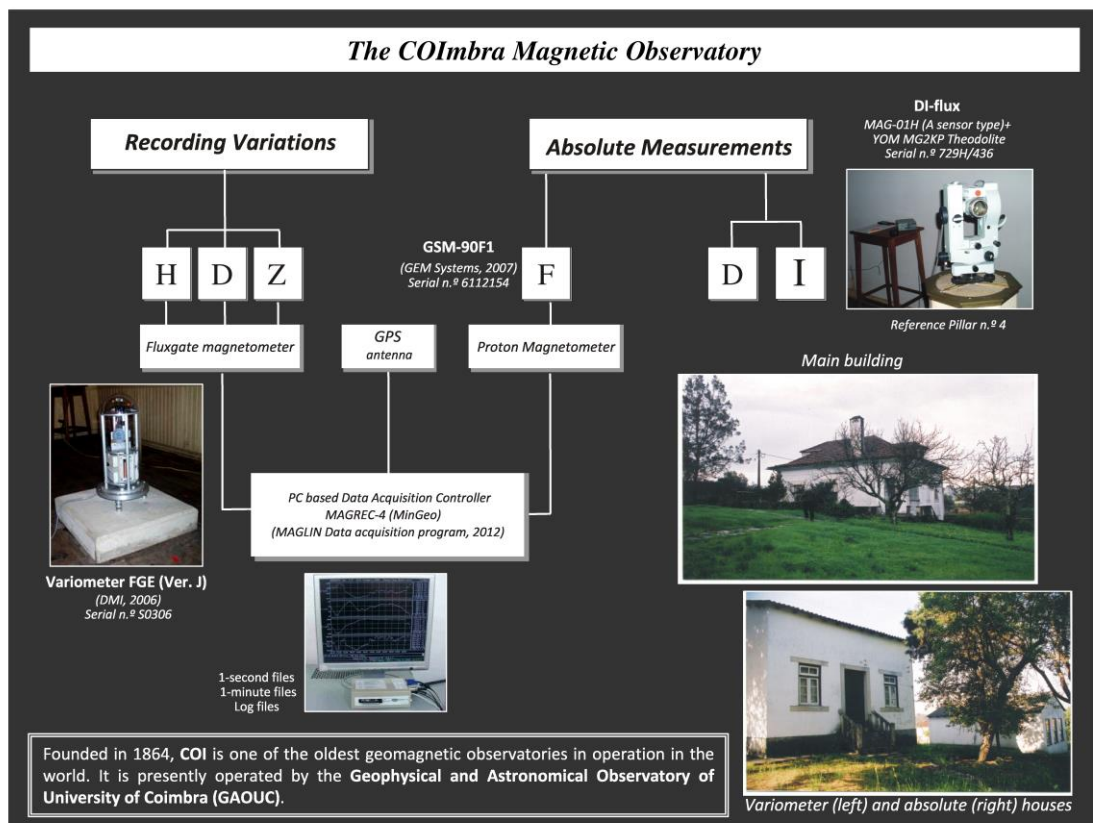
The COImbra Magnetic Observatory

Recording Variations

Absolute Measurements

DI-flux
MAG-01H (A sensor type)+
YOM MG2KP Theodolite
Serial n.º 729H/436

GSM-90F1
(GEM Systems, 2007)
Serial n.º 6112154

H D Z

F

D I

Reference Pillar n.º 4

Fluxgate magnetometer

GPS antenna

Proton Magnetometer

Main building

PC based Data Acquisition Controller
MAGREC-4 (MinGeo)
(MAGLIN Data acquisition program, 2012)

Variometer FGE (Ver. J)
(DMI, 2006)
Serial n.º S0306

1-second files
1-minute files
Log files

Founded in 1864, COI is one of the oldest geomagnetic observatories in operation in the world. It is presently operated by the Geophysical and Astronomical Observatory of University of Coimbra (GAOUC).

Variometer (left) and absolute (right) houses